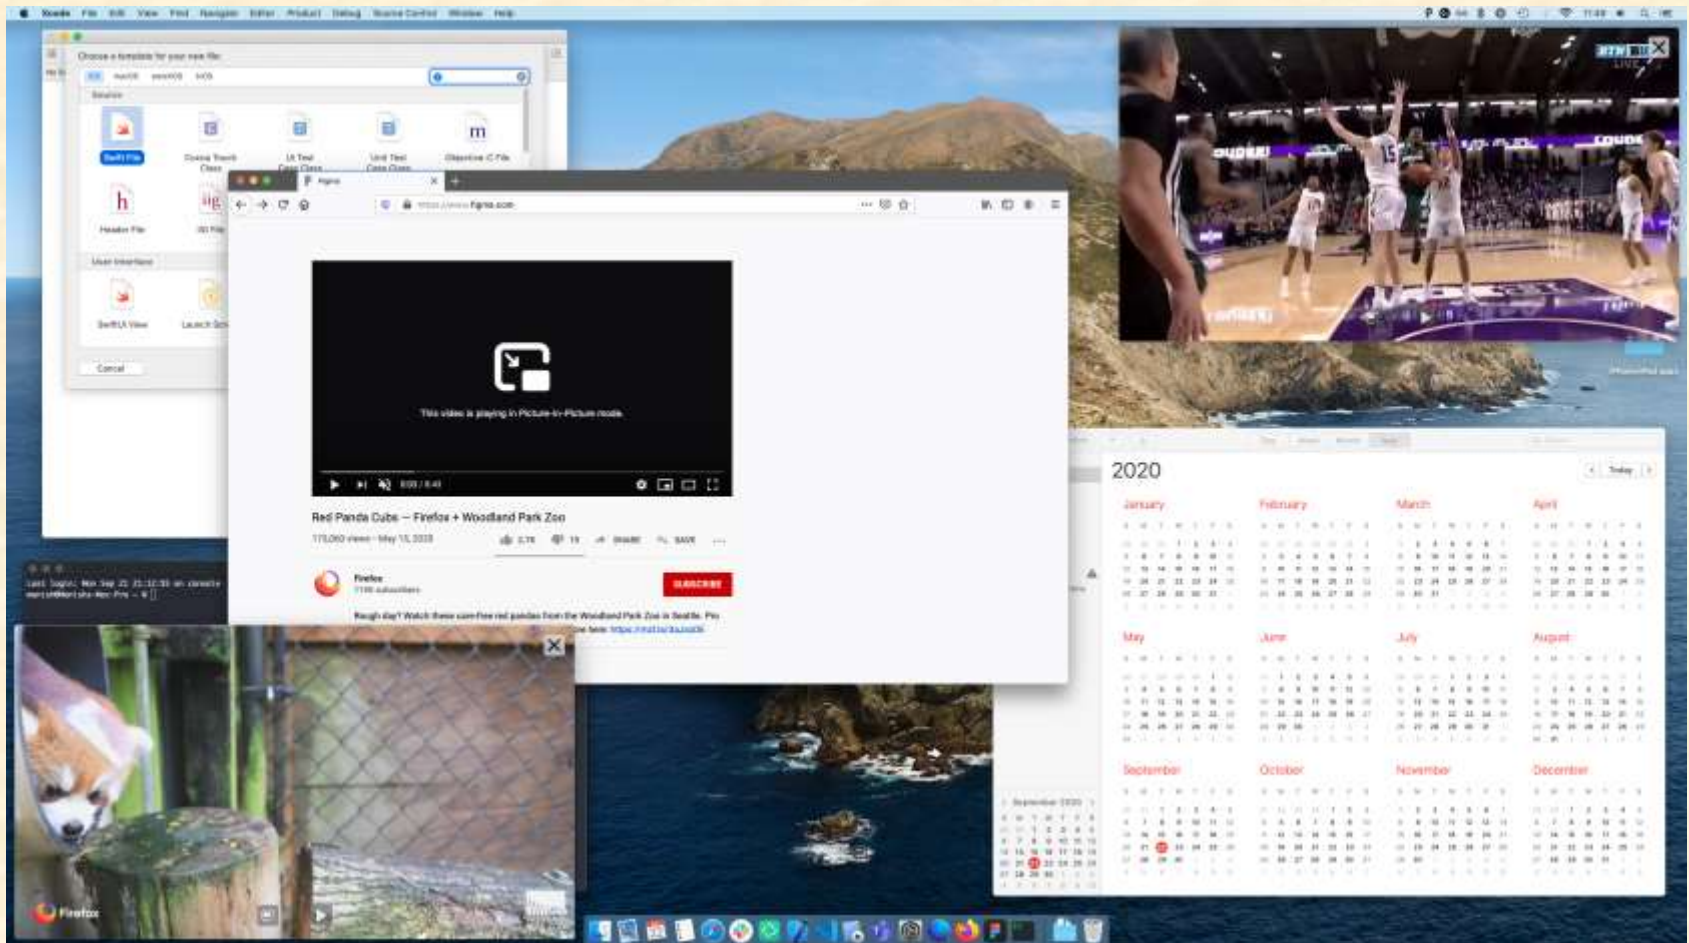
Xcode File Edit View Find Navigate Editor Product Debug Source Control Window Help

Choose a template for your new file:

iOS macOS watchOS tvOS

Source

Swift File

Cocoa Touch Class

UI Test Case Class

Unit Test Case Class

Objective-C File

m

h

Header File

User Interface

SwiftUI View

Launch Screen

Cancel

Figma

https://www.figma.com

This video is playing in Picture-in-Picture mode.

0:00 / 8:41

Red Panda Cubs — Firefox + Woodland Park Zoo

SHARE SAVE

Firefox

SUBSCRIBE

Rough day? Watch these care-free red pandas from the Woodland Park Zoo in Seattle.

Last login: Mon Sep 21 21:12:55 on console

Firefox

2020

Today

January

February

March

April

May

June

July

August

September

October

November

December

September 2020

BTN